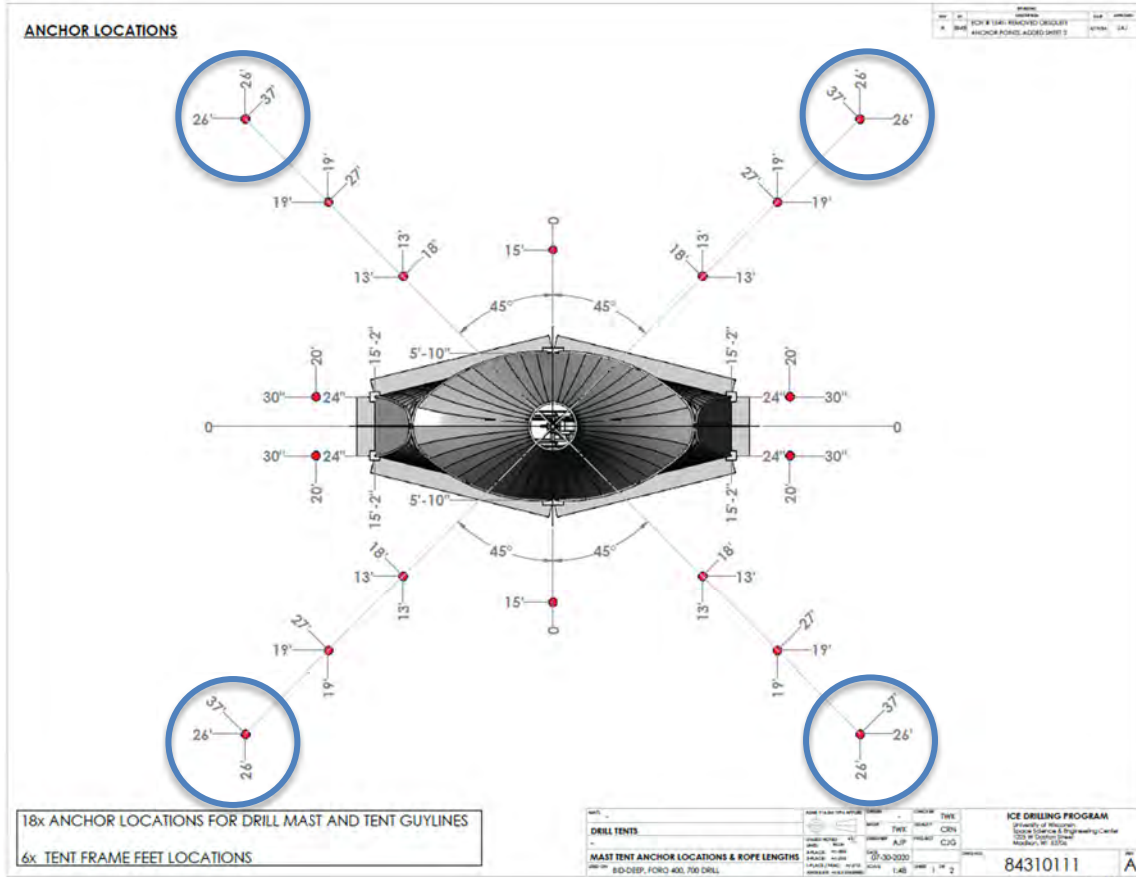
ANCHOR LOCATIONS

| REVISIONS | | | | |
|---|---|---|---|---|
| REV | ID | DESCRIPTION | DATE | APPROVED |
| A | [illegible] | ECN # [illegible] - REMOVED OBSOLETE ANCHOR POINTS, ADDED SHEET 2 | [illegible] | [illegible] |

26'
37'
26'

26'
37'
26'

19'
27'
19'

19'
27'
19'

13'
18'
13'

18'
13'
13'

0
15'

45°
45°

20'
15'-2"
30"
24"
5'-10"

15'-2"
20'
24"
30"

0
0

30"
24"
20'
15'-2"
5'-10"

24"
30"
15'-2"
20'

18'
13'
13'

45°
45°

15'
0

18'
13'
13'

27'
19'
19'

27'
19'
19'

37'
26'
26'

37'
26'
26'

18x ANCHOR LOCATIONS FOR DRILL MAST AND TENT GUYLINES

6x TENT FRAME FEET LOCATIONS

DRILL TENTS

MAST TENT ANCHOR LOCATIONS & ROPE LENGTHS

BID-DEEP, FORO 400, 700 DRILL

TWK
AJP
07-30-2020
1:48
TWK
CRN
CJG

SHEET 1 OF 2

ICE DRILLING PROGRAM
University of Wisconsin
Space Science & Engineering Center
1225 W Dayton Street
Madison, WI 53706

84310111
A